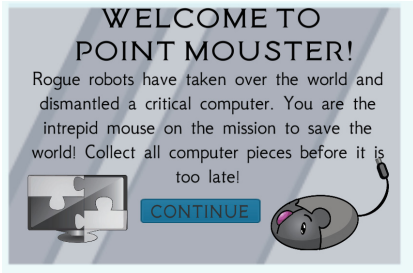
WELCOME TO POINT MOUSTER!

Rogue robots have taken over the world and dismantled a critical computer. You are the intrepid mouse on the mission to save the world! Collect all computer pieces before it is too late!

CONTINUE